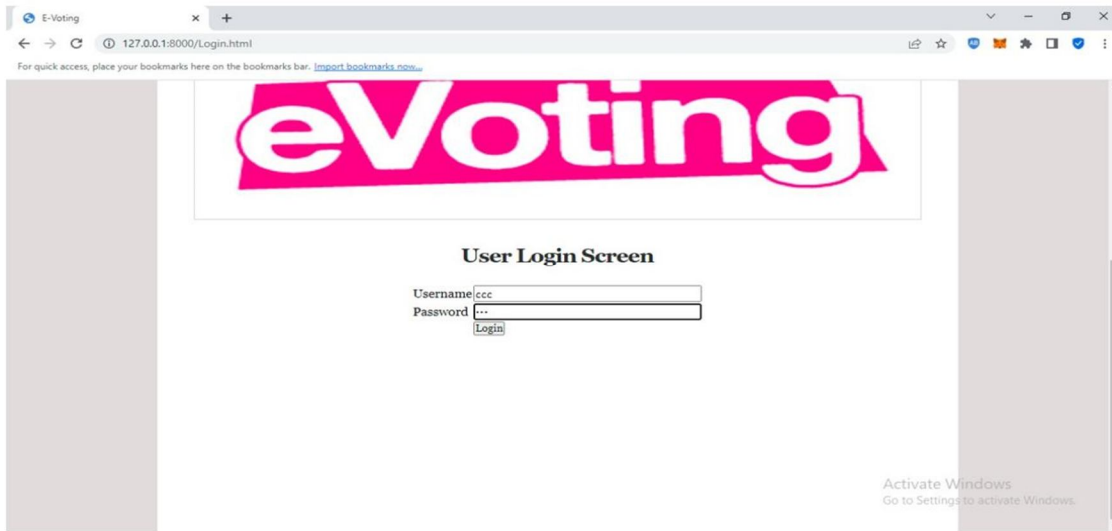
E-Voting
127.0.0.1:8000/Login.html
For quick access, place your bookmarks here on the bookmarks bar. Import bookmarks now...

eVoting

User Login Screen

Username ccc
Password ···
Login

Activate Windows
Go to Settings to activate Windows.